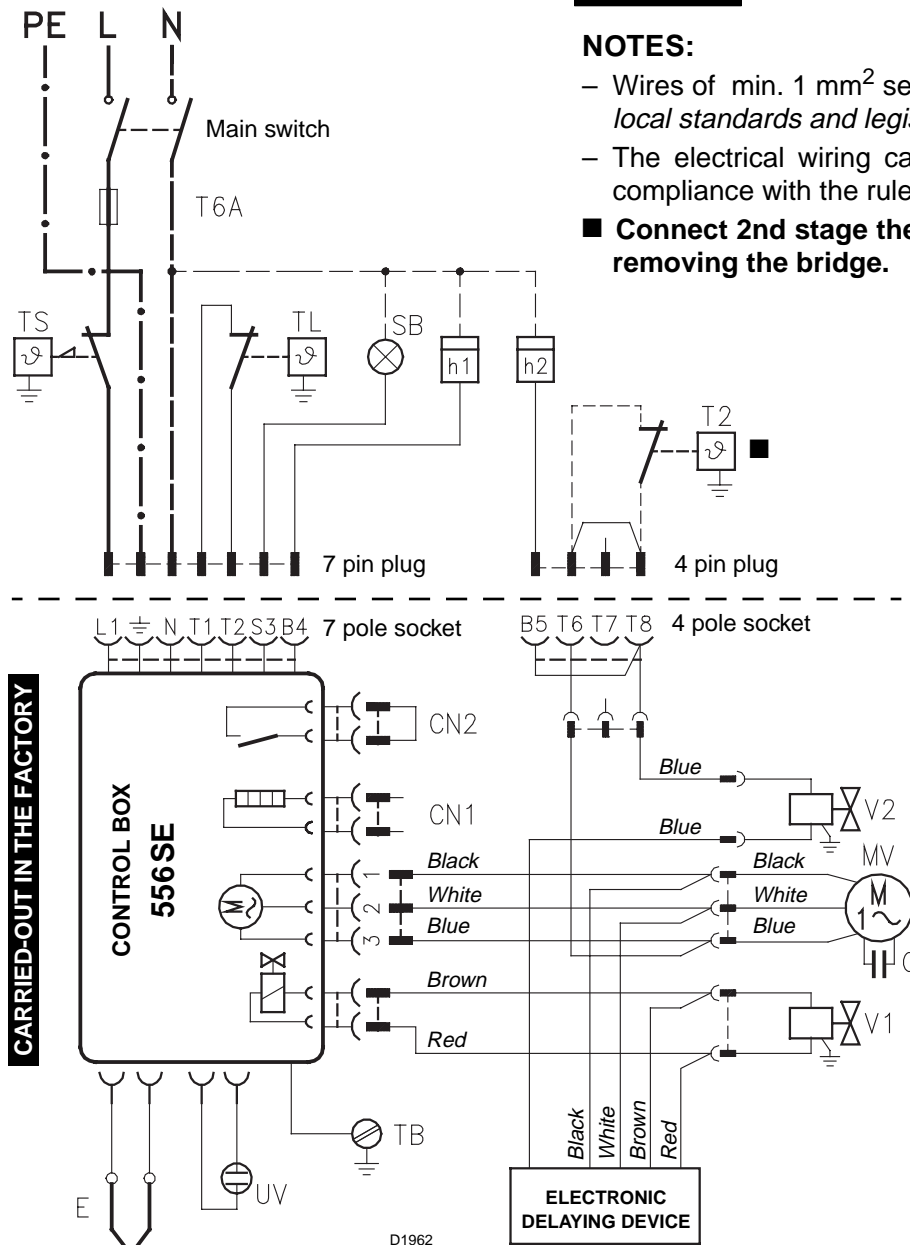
NOTES:

– Wires of min. 1 mm$^2$ se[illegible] local standards and legis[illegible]

– The electrical wiring ca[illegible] compliance with the rule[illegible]

■ Connect 2nd stage the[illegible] removing the bridge.

PE L N

Main switch

T6A

TS TL SB h1 h2

T2 ■

7 pin plug

4 pin plug

L1 ⏚ N T1 T2 S3 B4 7 pole socket

B5 T6 T7 T8 4 pole socket

CARRIED-OUT IN THE FACTORY

CONTROL BOX 556 SE

CN2

CN1

1 2 3

Blue

V2

Blue

Black

Black

MV

White

White

M 1~

Blue

Blue

C

Brown

V1

Red

Black White Brown Red

TB

E

UV

ELECTRONIC DELAYING DEVICE

D1962